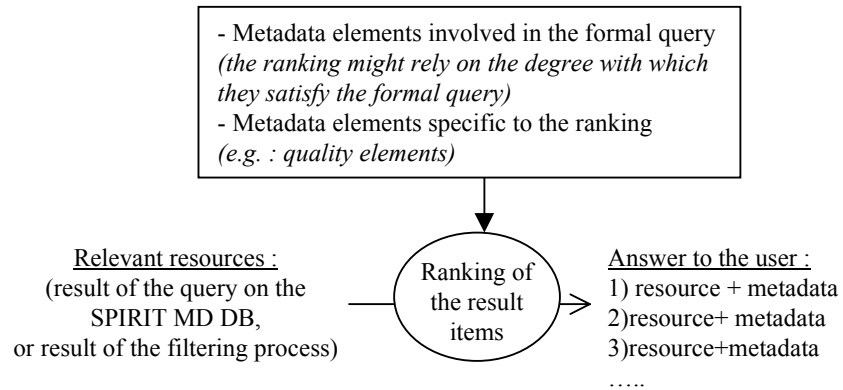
- Metadata elements involved in the formal query
*(the ranking might rely on the degree with which they satisfy the formal query)*
- Metadata elements specific to the ranking
*(e.g. : quality elements)*

Relevant resources :
(result of the query on the SPIRIT MD DB, or result of the filtering process)

Ranking of the result items

Answer to the user :
1) resource + metadata
2)resource+ metadata
3)resource+metadata
…..